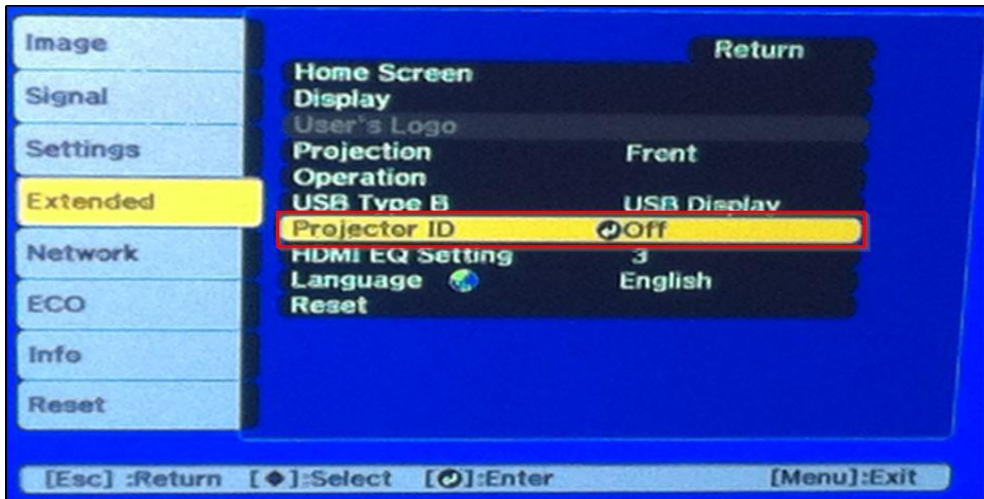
Image
Signal
Settings
Extended
Network
ECO
Info
Reset

Return

| | |
|---|---|
| Home Screen | |
| Display | |
| User's Logo | |
| Projection | Front |
| Operation | |
| USB Type B | USB Display |
| Projector ID | Off |
| HDMI EQ Setting | 3 |
| Language | English |
| Reset | |

[Esc] :Return [◆]:Select [⏎]:Enter [Menu]:Exit